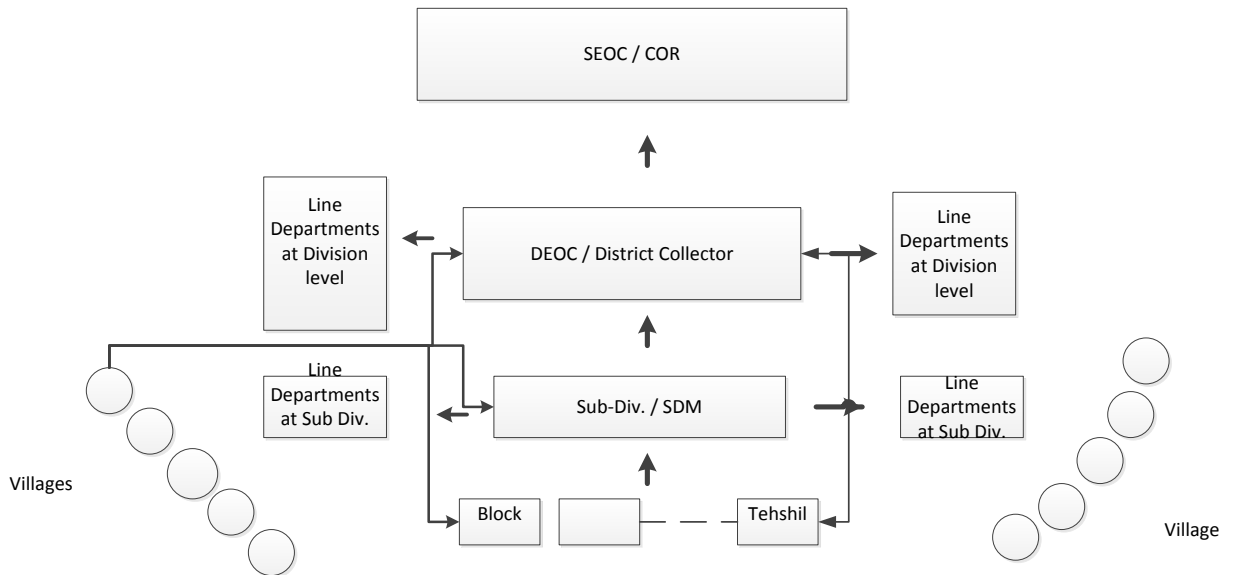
SEOC / COR

Line Departments at Division level

DEOC / District Collector

Line Departments at Division level

Line Departments at Sub Div.

Sub-Div. / SDM

Line Departments at Sub Div.

Villages

Block

Tehshil

Village